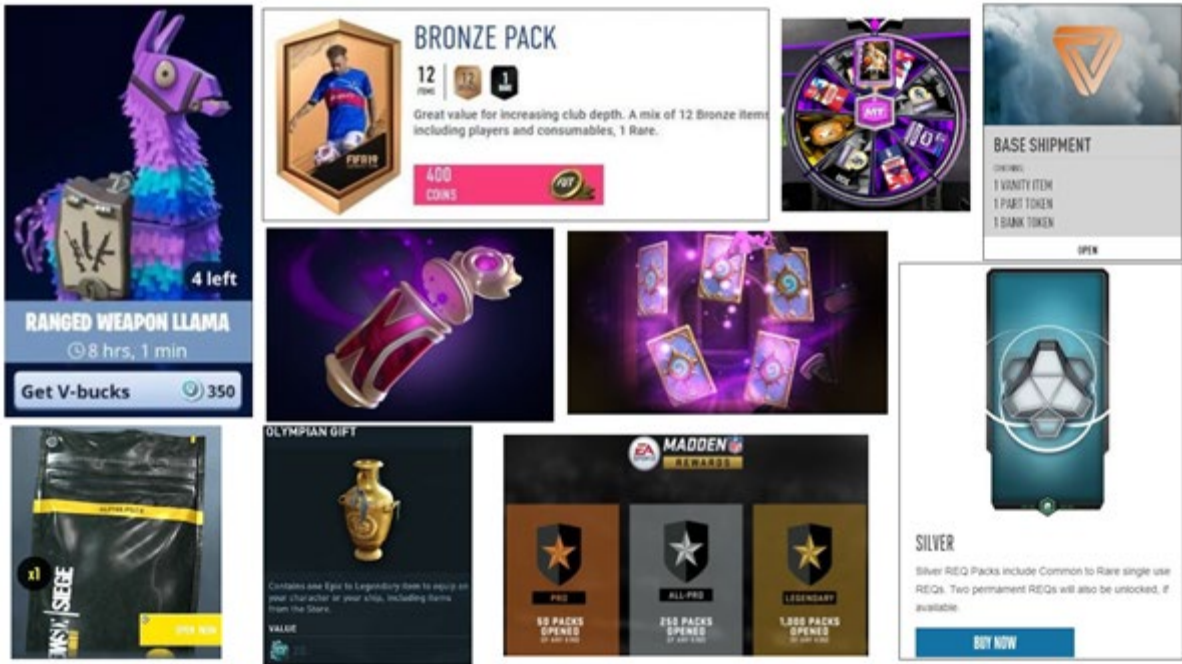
4 left

RANGED WEAPON LLAMA

8 hrs, 1 min

Get V-bucks 350

BRONZE PACK

12 ITEMS 12 1 RARE

Great value for increasing club depth. A mix of 12 Bronze items including players and consumables, 1 Rare.

400 COINS

FIFA19

MT

BASE SHIPMENT

CONTAINS:
1 VANITY ITEM
1 PART TOKEN
1 BANK TOKEN

OPEN

SILVER

Silver REQ Packs include Common to Rare single use REQs. Two permanent REQs will also be unlocked, if available.

BUY NOW

x1

ALPHA PACK

SIEGE

OPEN NOW

OLYMPIAN GIFT

Contains one Epic to Legendary item to equip on your character or your ship, including items from the Store.

VALUE

MADDEN REWARDS

PRO
50 PACKS OPENED

ALL-PRO
250 PACKS OPENED

LEGENDARY
1,000 PACKS OPENED